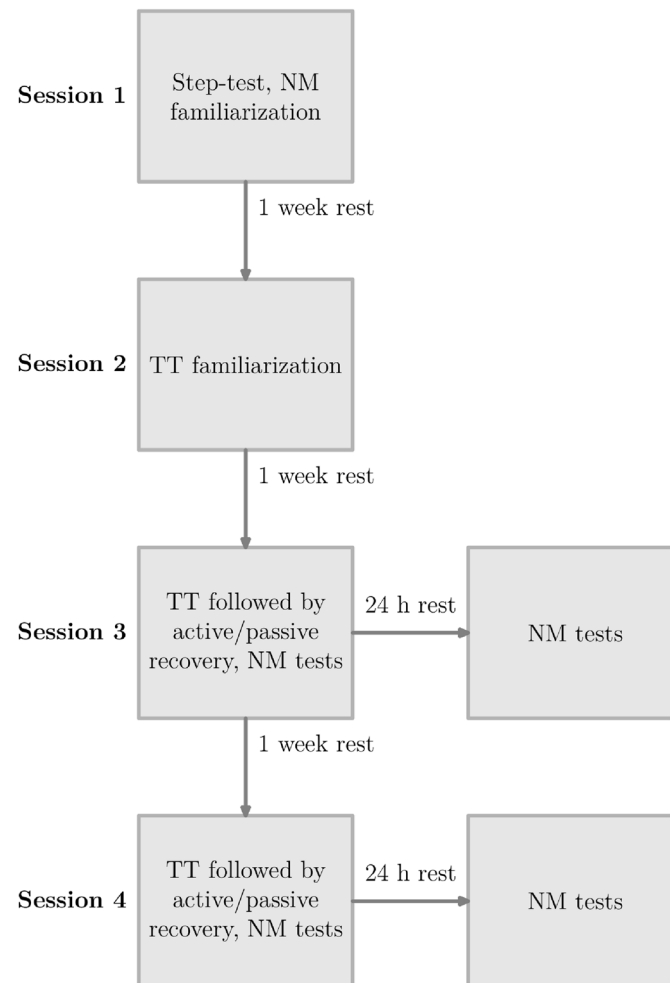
Session 1

Step-test, NM familiarization

1 week rest

Session 2

TT familiarization

1 week rest

Session 3

TT followed by active/passive recovery, NM tests

24 h rest

NM tests

1 week rest

Session 4

TT followed by active/passive recovery, NM tests

24 h rest

NM tests